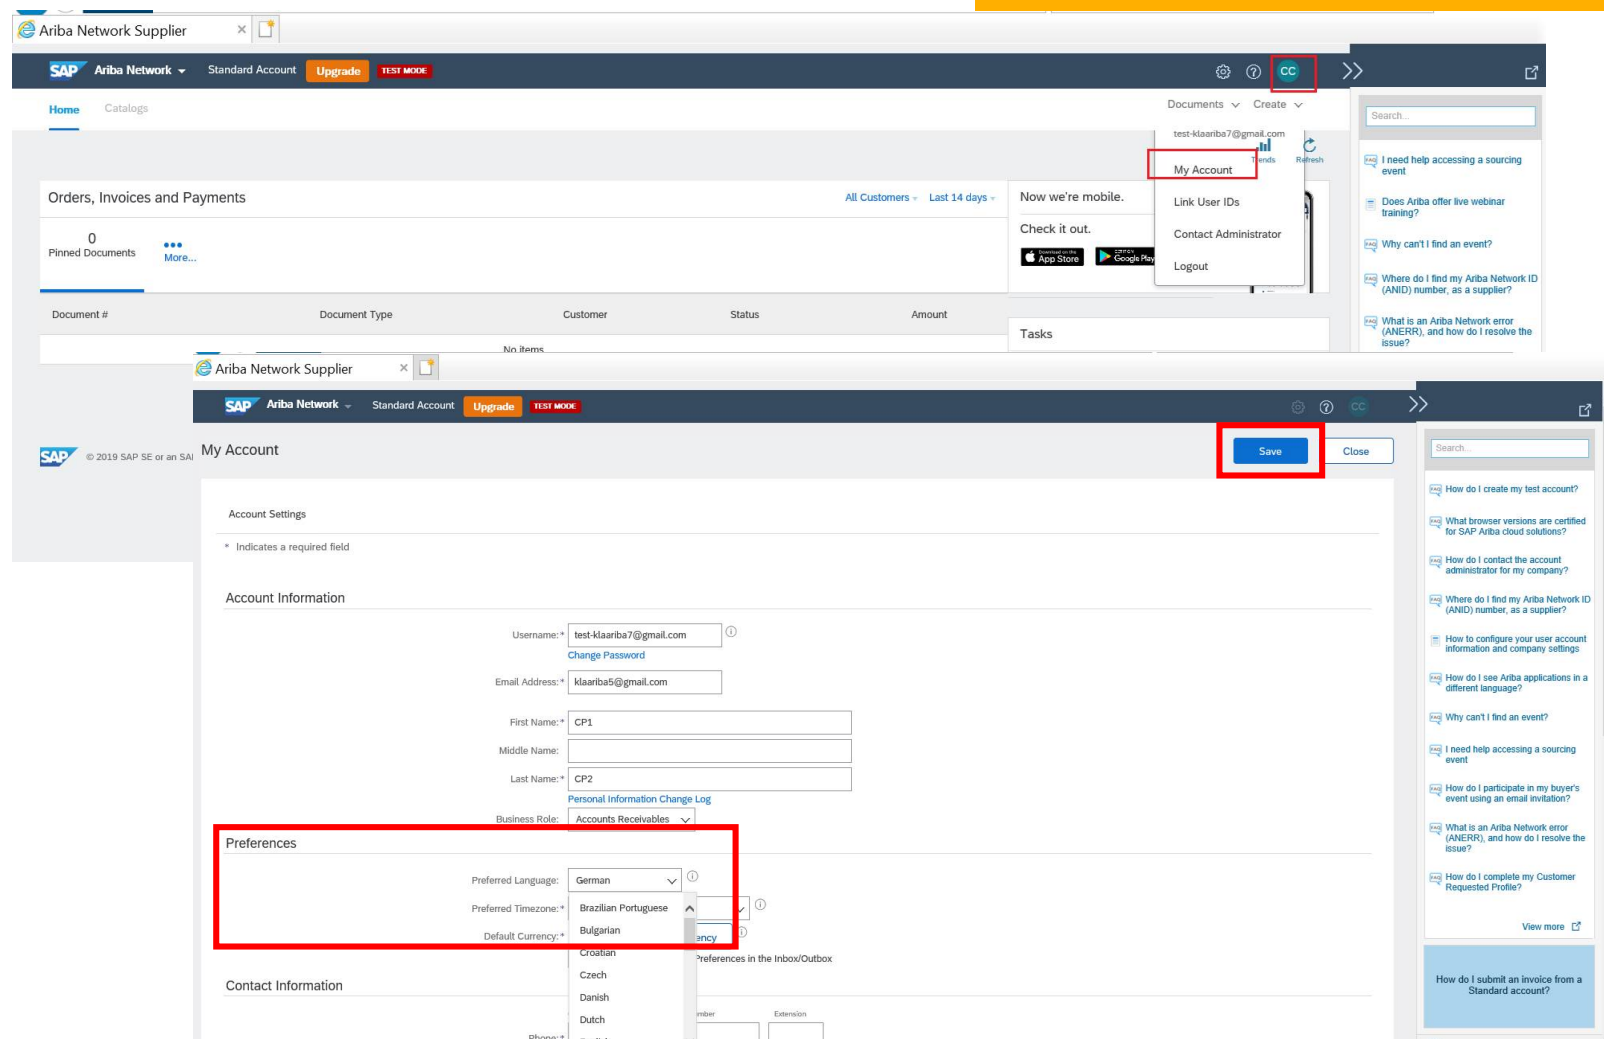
Ariba Network Supplier

SAP Ariba Network Standard Account Upgrade TEST MODE

CC

Home Catalogs

Documents Create

test-klaariba7@gmail.com

Trends Refresh

My Account

Link User IDs

Contact Administrator

Logout

Orders, Invoices and Payments

All Customers Last 14 days

0
Pinned Documents

More...

Now we're mobile.

Check it out.

App Store Google Play

Document # Document Type Customer Status Amount

No items

Tasks

Search...

I need help accessing a sourcing event

Does Ariba offer live webinar training?

Why can't I find an event?

Where do I find my Ariba Network ID (ANID) number, as a supplier?

What is an Ariba Network error (ANERR), and how do I resolve the issue?

SAP © 2019 SAP SE or an SAI

Ariba Network Supplier

SAP Ariba Network Standard Account Upgrade TEST MODE

CC

My Account

Save Close

Account Settings

* Indicates a required field

Account Information

Username:* test-klaariba7@gmail.com

Change Password

Email Address:* klaariba5@gmail.com

First Name:* CP1

Middle Name:

Last Name:* CP2

Personal Information Change Log

Business Role: Accounts Receivables

Preferences

Preferred Language: German

Preferred Timezone:*

Default Currency:*

Brazilian Portuguese
Bulgarian
Croatian
Czech
Danish
Dutch

ency

Preferences in the Inbox/Outbox

Contact Information

mber Extension

Phone:*

Search...

How do I create my test account?

What browser versions are certified for SAP Ariba cloud solutions?

How do I contact the account administrator for my company?

Where do I find my Ariba Network ID (ANID) number, as a supplier?

How to configure your user account information and company settings

How do I see Ariba applications in a different language?

Why can't I find an event?

I need help accessing a sourcing event

How do I participate in my buyer's event using an email invitation?

What is an Ariba Network error (ANERR), and how do I resolve the issue?

How do I complete my Customer Requested Profile?

View more

How do I submit an invoice from a Standard account?